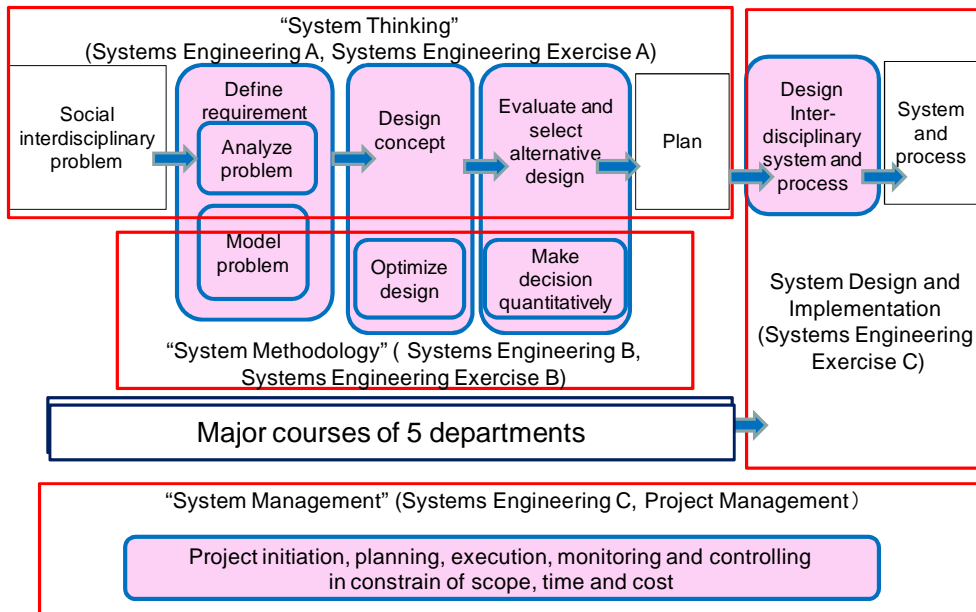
“System Thinking”
(Systems Engineering A, Systems Engineering Exercise A)

Social interdisciplinary problem

Define requirement

Analyze problem

Model problem

Design concept

Optimize design

Evaluate and select alternative design

Make decision quantitatively

Plan

Design Inter-disciplinary system and process

System and process

System Design and Implementation (Systems Engineering Exercise C)

“System Methodology” ( Systems Engineering B, Systems Engineering Exercise B)

Major courses of 5 departments

“System Management” (Systems Engineering C, Project Management)

Project initiation, planning, execution, monitoring and controlling in constrain of scope, time and cost